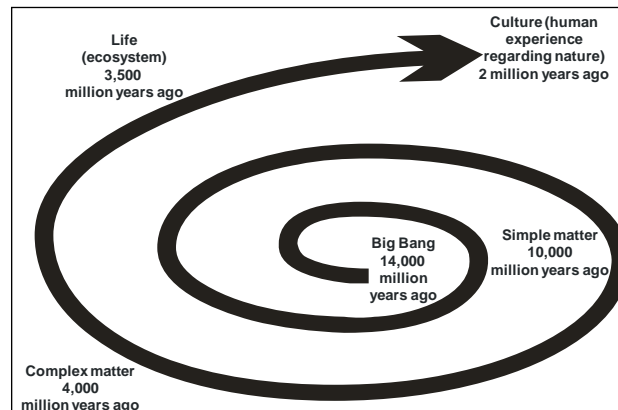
Big Bang
14,000
million
years ago

Simple matter
10,000
million years ago

Complex matter
4,000
million years ago

Life
(ecosystem)
3,500
million years ago

Culture (human
experience
regarding nature)
2 million years ago